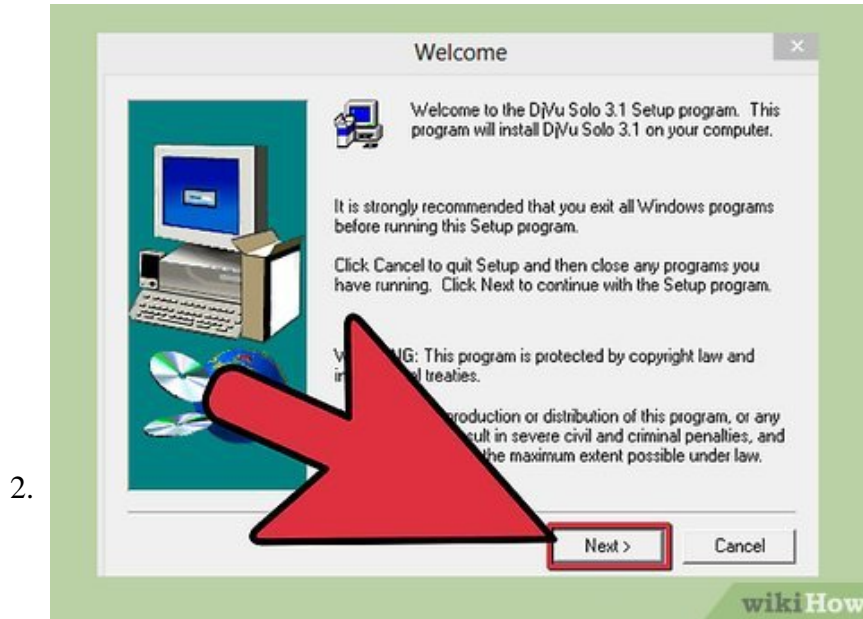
2.

Welcome

Welcome to the DjVu Solo 3.1 Setup program. This program will install DjVu Solo 3.1 on your computer.

It is strongly recommended that you exit all Windows programs before running this Setup program.

Click Cancel to quit Setup and then close any programs you have running. Click Next to continue with the Setup program.

W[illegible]NG: This program is protected by copyright law and in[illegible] treaties.

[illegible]production or distribution of this program, or any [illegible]ult in severe civil and criminal penalties, and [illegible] the maximum extent possible under law.

Next >

Cancel

wikiHow